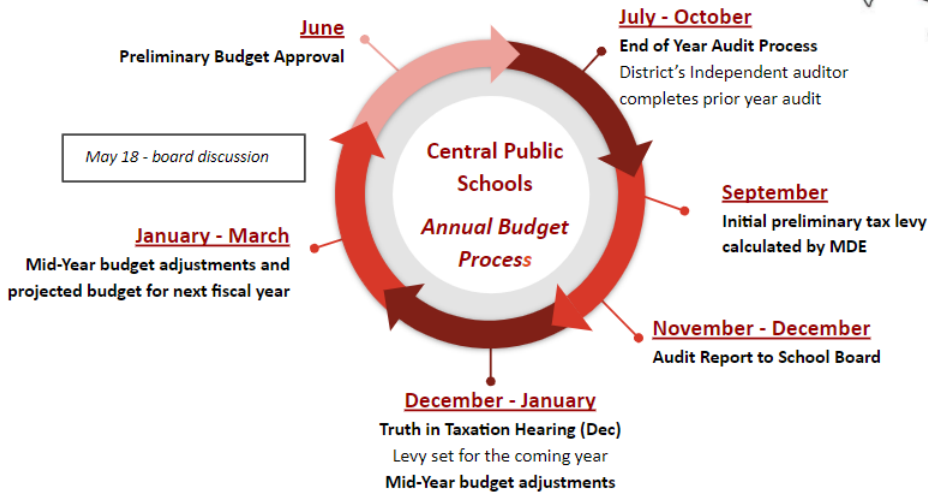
June
Preliminary Budget Approval

July - October
End of Year Audit Process
District's Independent auditor completes prior year audit

May 18 - board discussion

Central Public Schools
Annual Budget Process

September
Initial preliminary tax levy calculated by MDE

January - March
Mid-Year budget adjustments and projected budget for next fiscal year

November - December
Audit Report to School Board

December - January
Truth in Taxation Hearing (Dec)
Levy set for the coming year
Mid-Year budget adjustments